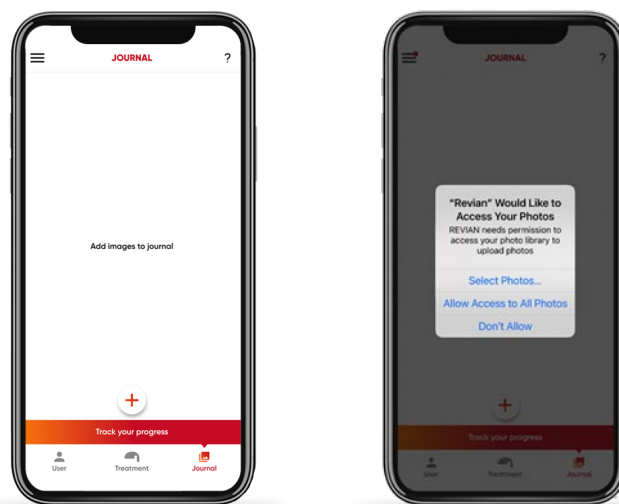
JOURNAL

?

Add images to journal

+

Track your progress

User

Treatment

Journal

JOURNAL

?

"Revian" Would Like to Access Your Photos

REVIAN needs permission to access your photo library to upload photos

Select Photos...

Allow Access to All Photos

Don't Allow

+

Track your progress

User

Treatment

Journal